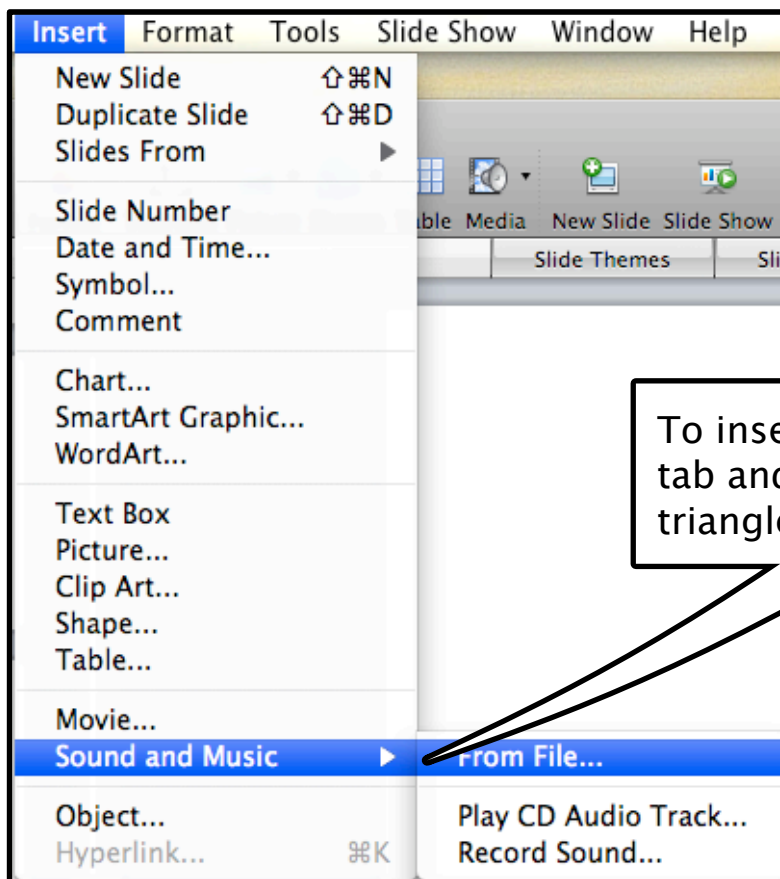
Insert Format Tools Slide Show Window Help

New Slide ⇧⌘N
Duplicate Slide ⇧⌘D
Slides From ▶

Slide Number
Date and Time...
Symbol...
Comment

Chart...
SmartArt Graphic...
WordArt...

Text Box
Picture...
Clip Art...
Shape...
Table...

Movie...
Sound and Music ▶

Object...
Hyperlink... ⌘K

ble Media New Slide Slide Show
Slide Themes Sli

To inse
tab and
triangl

From File...
Play CD Audio Track...
Record Sound...